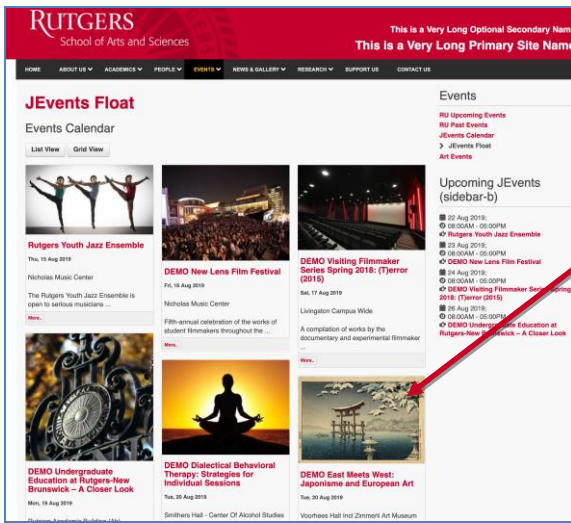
RUTGERS
School of Arts and Sciences

This is a Very Long Optional Secondary Name
This is a Very Long Primary Site Name

HOME ABOUT US ACADEMICS PEOPLE EVENTS NEWS & GALLERY RESEARCH SUPPORT US CONTACT US

JEvents Float

Events Calendar

List View Grid View

Rutgers Youth Jazz Ensemble

Thu, 15 Aug 2019

Nicholas Music Center

The Rutgers Youth Jazz Ensemble is open to serious musicians ...

More..

DEMO New Lens Film Festival

Fri, 16 Aug 2019

Nicholas Music Center

Fifth-annual celebration of the works of student filmmakers throughout the ...

More..

DEMO Visiting Filmmaker Series Spring 2018: (T)error (2015)

Sat, 17 Aug 2019

Livingston Campus Wide

A compilation of works by the documentary and experimental filmmaker ...

More..

DEMO Undergraduate Education at Rutgers-New Brunswick – A Closer Look

Mon, 19 Aug 2019

Rutgers Academic Building (Ab)

DEMO Dialectical Behavioral Therapy: Strategies for Individual Sessions

Tue, 20 Aug 2019

Smithers Hall - Center Of Alcohol Studies

DEMO East Meets West: Japonisme and European Art

Tue, 20 Aug 2019

Voorhees Hall Incl Zimmerli Art Museum

Events

RU Upcoming Events
RU Past Events
JEvents Calendar
JEvents Float
Art Events

Upcoming JEvents (sidebar-b)

22 Aug 2019;
08:00AM - 06:00PM
Rutgers Youth Jazz Ensemble
23 Aug 2019;
08:00AM - 06:00PM
DEMO New Lens Film Festival
24 Aug 2019;
08:00AM - 06:00PM
DEMO Visiting Filmmaker Series Spring 2018: (T)error (2015)
26 Aug 2019;
08:00AM - 06:00PM
DEMO Undergr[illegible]ate Education at Rutgers-New Br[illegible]nswick – A Closer Look